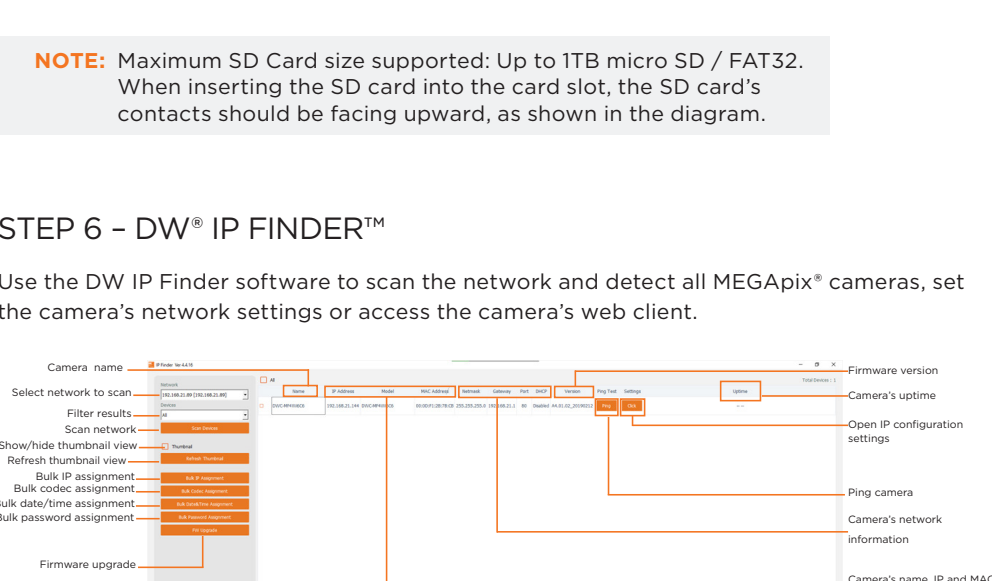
NOTE: Maximum SD Card size supported: Up to 1TB micro SD / FAT32. When inserting the SD card into the card slot, the SD card's contacts should be facing upward, as shown in the diagram.

STEP 6 – DW® IP FINDER™

Use the DW IP Finder software to scan the network and detect all MEGApix® cameras, set the camera's network settings or access the camera's web client.

Camera name
IP Finder Ver 4.4.18
Select network to scan
Network
192.168.21.89 [192.168.21.89]
Filter results
Device
All
Scan network
Scan Device
Show/hide thumbnail view
Thumbnail
Refresh thumbnail view
Refresh Thumbnail
Bulk IP assignment
Bulk IP Assignment
Bulk codec assignment
Bulk Codec Assignment
Bulk date/time assignment
Bulk Date&Time Assignment
Bulk password assignment
Bulk Password Assignment
Firmware upgrade
FW Upgrade
All
Name
IP Address
Model
MAC Address
Netmask
Gateway
Port
DHCP
Version
Ping Test
Settings
Uptime
Total Devices : 1
DWC-MP4VXXXX
192.168.21.144
DWC-MP4VXXXX
00:0D:F1:2B:7B:CB
255.255.255.0
192.168.21.1
80
Disabled
A4.01.02_20190212
Ping
Click
Firmware version
Camera's uptime
Open IP configuration settings
Ping camera
Camera's network information
Camera's name, IP and MAC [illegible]